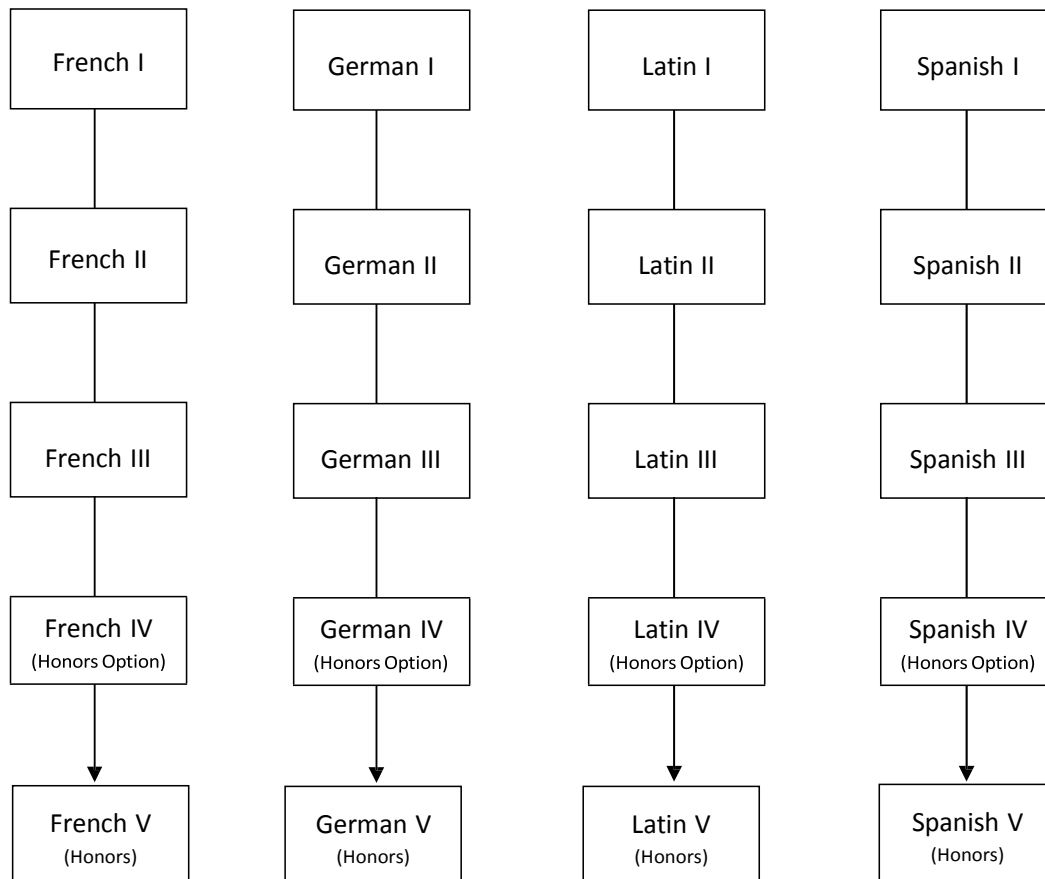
French I

French II

French III

French IV
(Honors Option)

French V
(Honors)

German I

German II

German III

German IV
(Honors Option)

German V
(Honors)

Latin I

Latin II

Latin III

Latin IV
(Honors Option)

Latin V
(Honors)

Spanish I

Spanish II

Spanish III

Spanish IV
(Honors Option)

Spanish V
(Honors)